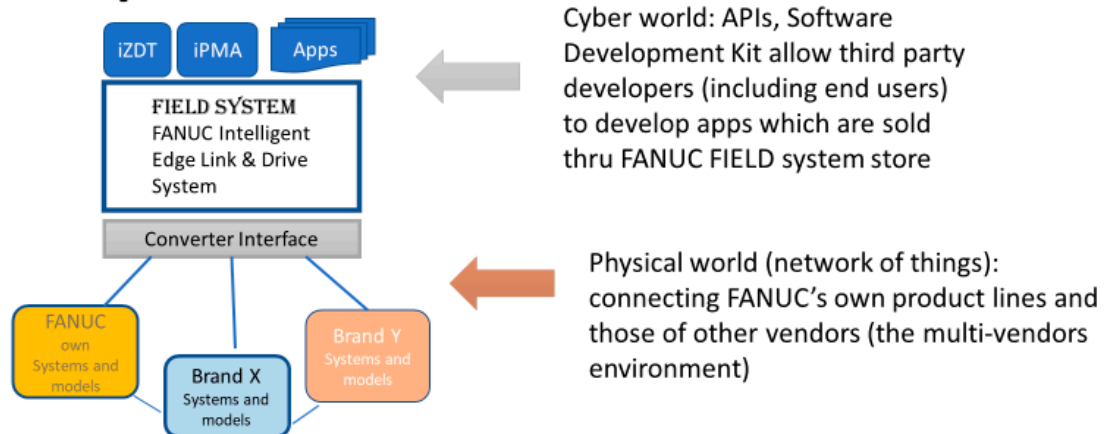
iZDT

iPMA

Apps

FIELD SYSTEM
FANUC Intelligent Edge Link & Drive System

Converter Interface

FANUC own Systems and models

Brand X Systems and models

Brand Y Systems and models

Cyber world: APIs, Software Development Kit allow third party developers (including end users) to develop apps which are sold thru FANUC FIELD system store

Physical world (network of things): connecting FANUC's own product lines and those of other vendors (the multi-vendors environment)